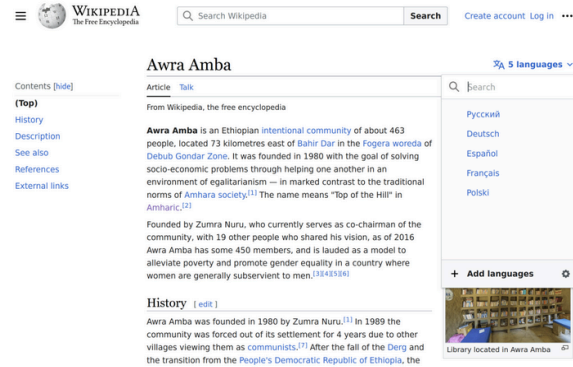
WIKIPEDIA
The Free Encyclopedia

Search Wikipedia
Search

Create account Log in

Awra Amba

5 languages

Article Talk

Search

Русский
Deutsch
Español
Français
Polski

+ Add languages

Contents [hide]
(Top)
History
Description
See also
References
External links

From Wikipedia, the free encyclopedia

Awra Amba is an Ethiopian intentional community of about 463 people, located 73 kilometres east of Bahir Dar in the Fogera woreda of Debub Gondar Zone. It was founded in 1980 with the goal of solving socio-economic problems through helping one another in an environment of egalitarianism — in marked contrast to the traditional norms of Amhara society.[1] The name means "Top of the Hill" in Amharic.[2]

Founded by Zumra Nuru, who currently serves as co-chairman of the community, with 19 other people who shared his vision, as of 2016 Awra Amba has some 450 members, and is lauded as a model to alleviate poverty and promote gender equality in a country where women are generally subservient to men.[3][4][5][6]

History [ edit ]

Awra Amba was founded in 1980 by Zumra Nuru.[1] In 1989 the community was forced out of its settlement for 4 years due to other villages viewing them as communists.[7] After the fall of the Derg and the transition from the People's Democratic Republic of Ethiopia, the

Library located in Awra Amba